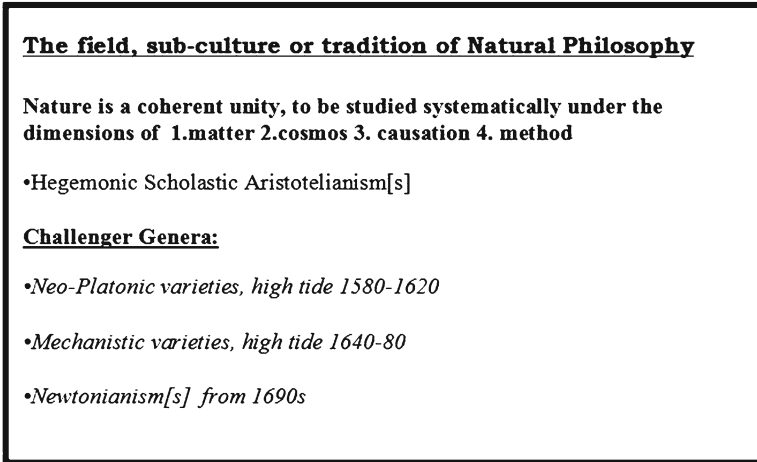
The field, sub-culture or tradition of Natural Philosophy

Nature is a coherent unity, to be studied systematically under the dimensions of 1.matter 2.cosmos 3. causation 4. method

•Hegemonic Scholastic Aristotelianism[s]

Challenger Genera:

•Neo-Platonic varieties, high tide 1580-1620

•Mechanistic varieties, high tide 1640-80

•Newtonianism[s] from 1690s